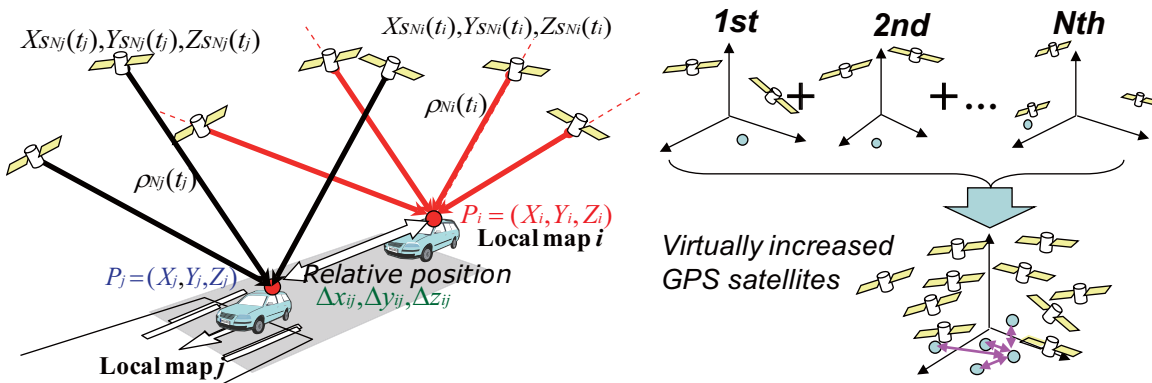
$Xs_{Nj}(t_j), Ys_{Nj}(t_j), Zs_{Nj}(t_j)$

$Xs_{Ni}(t_i), Ys_{Ni}(t_i), Zs_{Ni}(t_i)$

$\rho_{Ni}(t_i)$

$\rho_{Nj}(t_j)$

$P_i = (X_i, Y_i, Z_i)$

Local map $i$

$P_j = (X_j, Y_j, Z_j)$

Relative position

$\Delta x_{ij}, \Delta y_{ij}, \Delta z_{ij}$

Local map $j$

1st

2nd

Nth

+

+...

Virtually increased GPS satellites